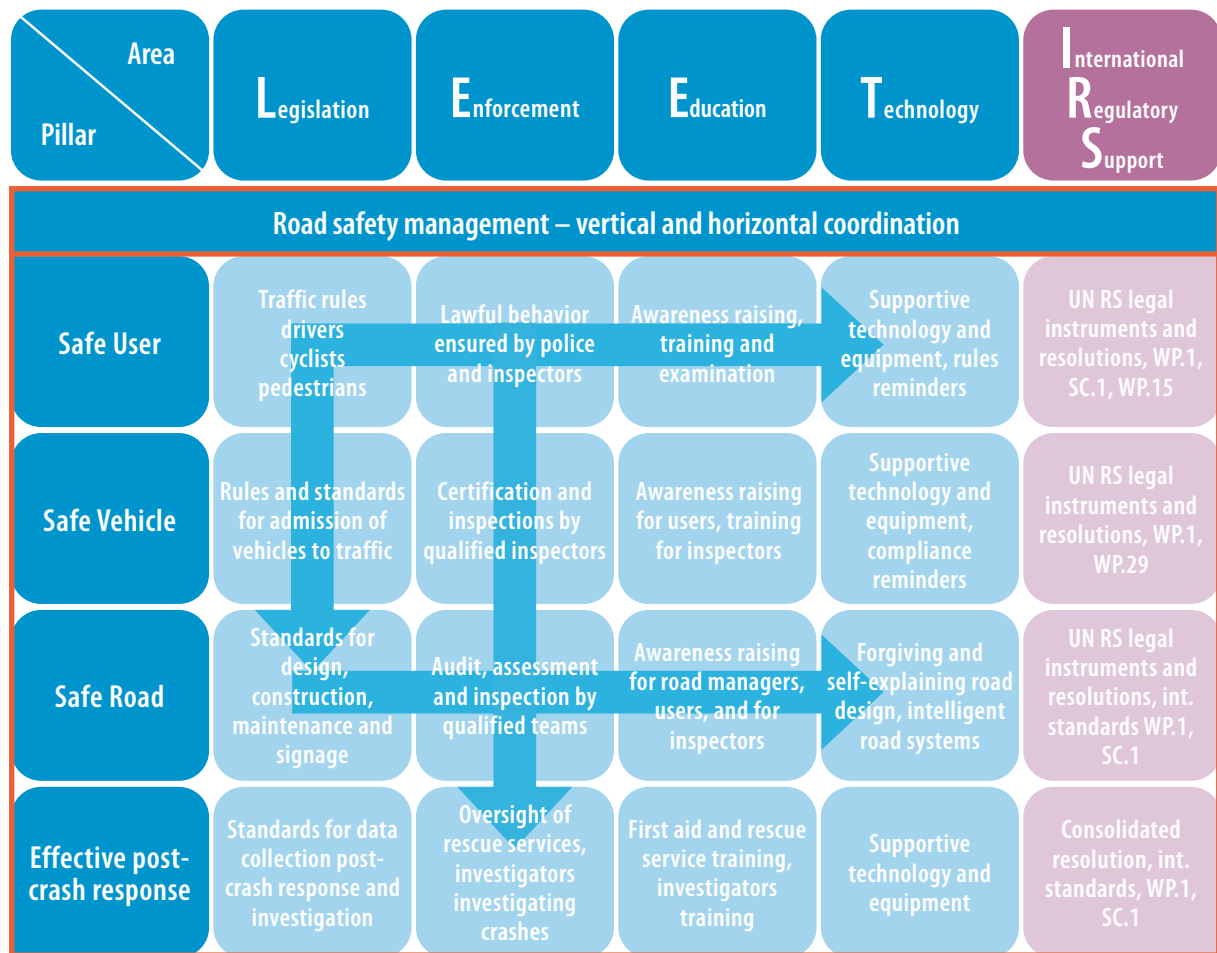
| Area / Pillar | Legislation | Enforcement | Education | Technology | International Regulatory Support |
|---|---|---|---|---|---|
| Road safety management – vertical and horizontal coordination | | | | | |
| Safe User | Traffic rules drivers cyclists pedestrians | Lawful behavior ensured by police and inspectors | Awareness raising, training and examination | Supportive technology and equipment, rules reminders | UN RS legal instruments and resolutions, WP.1, SC.1, WP.15 |
| Safe Vehicle | Rules and standards for admission of vehicles to traffic | Certification and inspections by qualified inspectors | Awareness raising for users, training for inspectors | Supportive technology and equipment, compliance reminders | UN RS legal instruments and resolutions, WP.1, WP.29 |
| Safe Road | Standards for design, construction, maintenance and signage | Audit, assessment and inspection by qualified teams | Awareness raising for road managers, users, and for inspectors | Forgiving and self-explaining road design, intelligent road systems | UN RS legal instruments and resolutions, int. standards WP.1, SC.1 |
| Effective post-crash response | Standards for data collection post-crash response and investigation | Oversight of rescue services, investigators investigating crashes | First aid and rescue service training, investigators training | Supportive technology and equipment | Consolidated resolution, int. standards, WP.1, SC.1 |